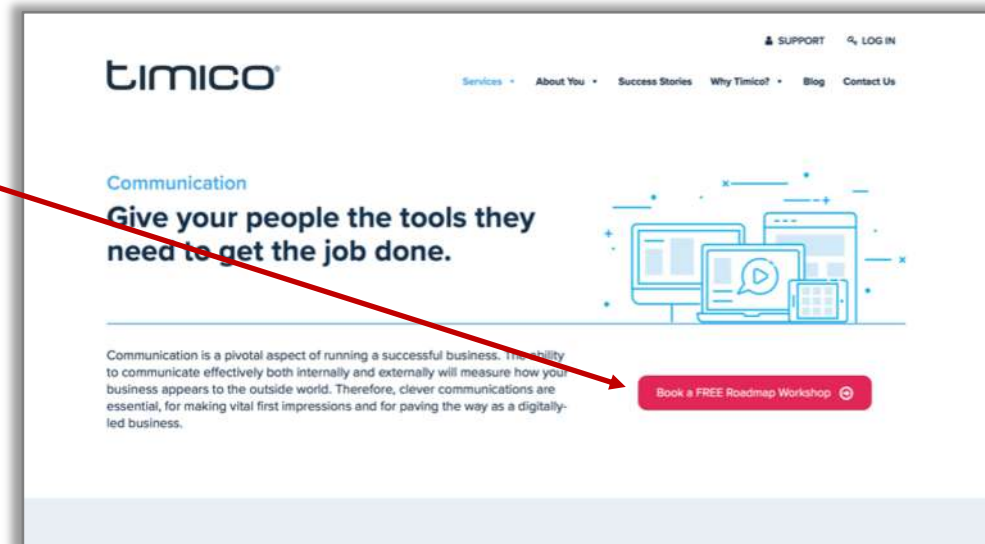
SUPPORT LOG IN

timico

Services About You Success Stories Why Timico? Blog Contact Us

Communication

Give your people the tools they need to get the job done.

Communication is a pivotal aspect of running a successful business. The ability to communicate effectively both internally and externally will measure how your business appears to the outside world. Therefore, clever communications are essential, for making vital first impressions and for paving the way as a digitally-led business.

Book a FREE Roadmap Workshop